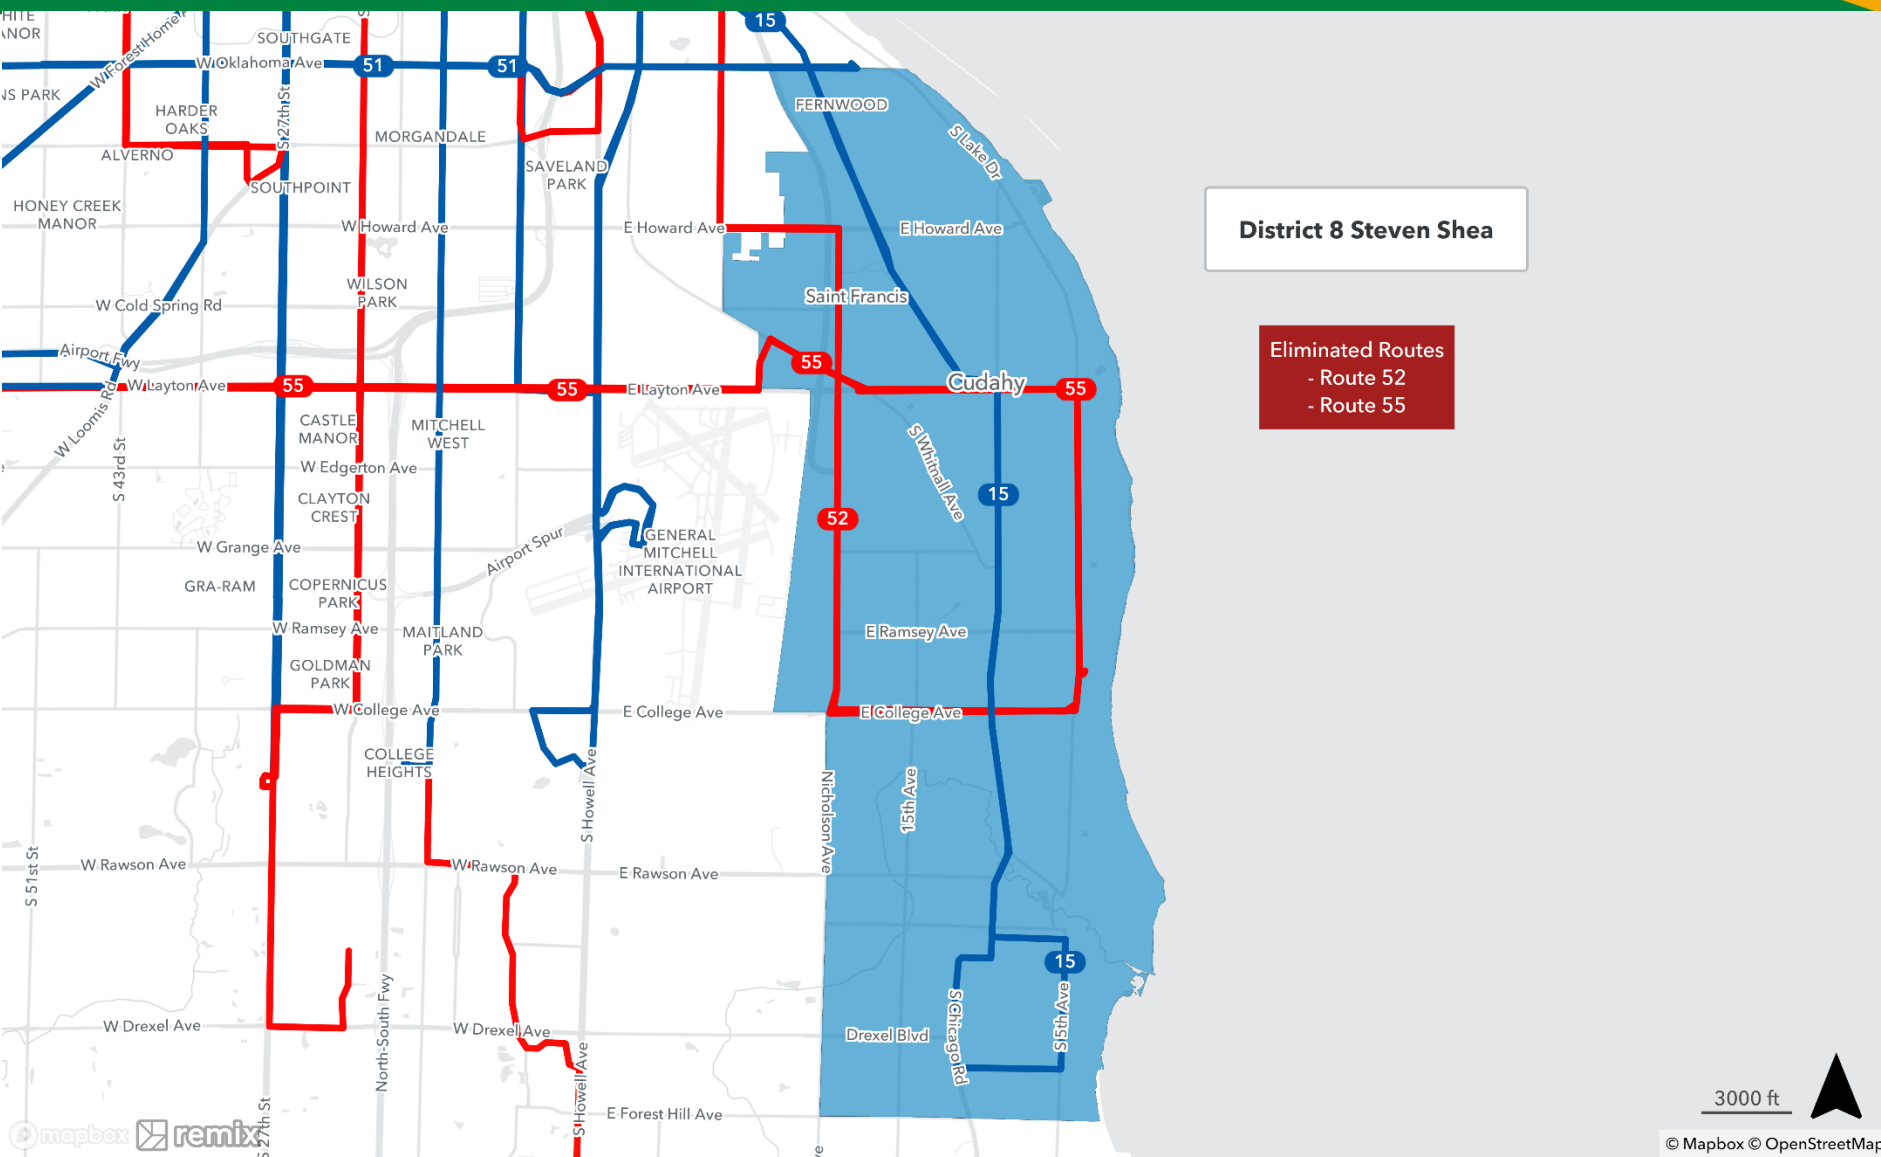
District 8 Steven Shea

Eliminated Routes
- Route 52
- Route 55

HITE
NOR
SOUTHGATE
W Forest Home
W Oklahoma Ave
51
51
15
NS PARK
HARDER OAKS
S 27th St
MORGANDALE
ALVERNO
SOUTHPOINT
SAVELAND PARK
FERNWOOD
S Lake Dr
HONEY CREEK MANOR
W Howard Ave
E Howard Ave
E Howard Ave
WILSON PARK
W Cold Spring Rd
Saint Francis
Airport Fwy
55
55
55
55
W Layton Ave
E Layton Ave
Cudahy
W Loomis Rd
CASTLE MANOR
MITCHELL WEST
S 43rd St
W Edgerton Ave
S Whitnall Ave
15
CLAYTON CREST
52
Airport Spur
GENERAL MITCHELL INTERNATIONAL AIRPORT
W Grange Ave
GRA-RAM
COPERNICUS PARK
W Ramsey Ave
MAITLAND PARK
E Ramsey Ave
GOLDMAN PARK
W College Ave
E College Ave
E College Ave
COLLEGE HEIGHTS
S Howell Ave
Nicholson Ave
15th Ave
S 51st St
W Rawson Ave
W Rawson Ave
E Rawson Ave
15
North-South Fwy
W Drexel Ave
W Drexel Ave
Drexel Blvd
S Chicago Rd
S 5th Ave
S Howell Ave
S 27th St
E Forest Hill Ave
mapbox
remix
3000 ft
© Mapbox © OpenStreetMap